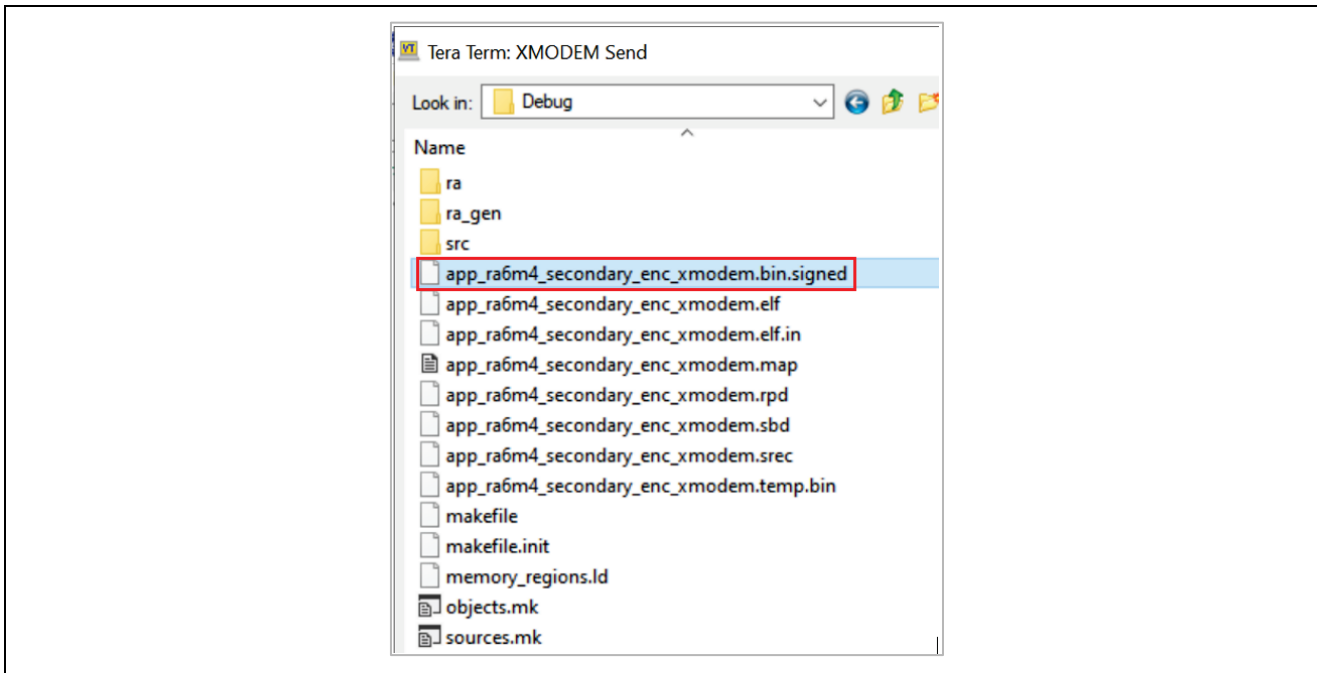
VT Tera Term: XMODEM Send

Look in: Debug

Name

ra

ra_gen

src

app_ra6m4_secondary_enc_xmodem.bin.signed

app_ra6m4_secondary_enc_xmodem.elf

app_ra6m4_secondary_enc_xmodem.elf.in

app_ra6m4_secondary_enc_xmodem.map

app_ra6m4_secondary_enc_xmodem.rpd

app_ra6m4_secondary_enc_xmodem.sbd

app_ra6m4_secondary_enc_xmodem.srec

app_ra6m4_secondary_enc_xmodem.temp.bin

makefile

makefile.init

memory_regions.ld

objects.mk

sources.mk